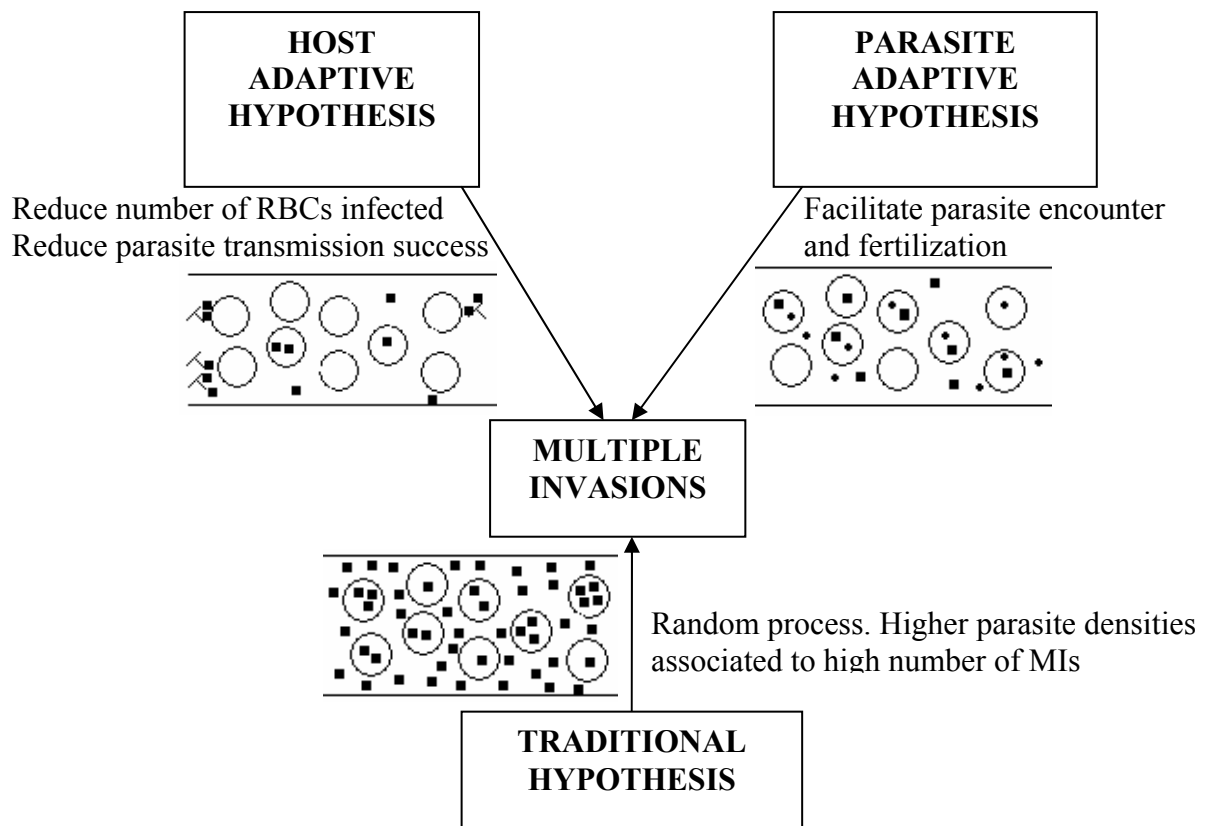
HOST ADAPTIVE HYPOTHESIS

PARASITE ADAPTIVE HYPOTHESIS

Reduce number of RBCs infected
Reduce parasite transmission success

Facilitate parasite encounter and fertilization

MULTIPLE INVASIONS

Random process. Higher parasite densities associated to high number of MIs

TRADITIONAL HYPOTHESIS